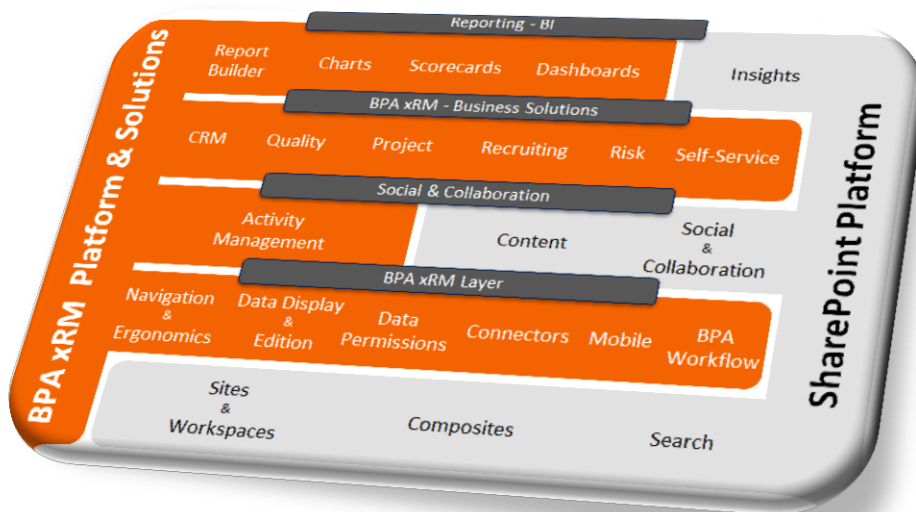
BPA xRM Platform & Solutions

Reporting - BI

Report Builder

Charts

Scorecards

Dashboards

Insights

BPA xRM - Business Solutions

CRM

Quality

Project

Recruiting

Risk

Self-Service

Social & Collaboration

Activity Management

Content

Social & Collaboration

BPA xRM Layer

Navigation & Ergonomics

Data Display & Edition

Data Permissions

Connectors

Mobile

BPA Workflow

Sites & Workspaces

Composites

Search

SharePoint Platform